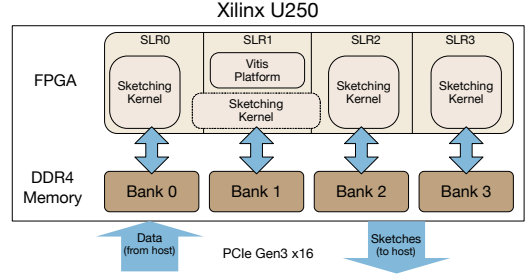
Xilinx U250

FPGA

SLR0

Sketching Kernel

SLR1

Vitis Platform

Sketching Kernel

SLR2

Sketching Kernel

SLR3

Sketching Kernel

DDR4 Memory

Bank 0

Bank 1

Bank 2

Bank 3

Data (from host)

PCIe Gen3 x16

Sketches (to host)